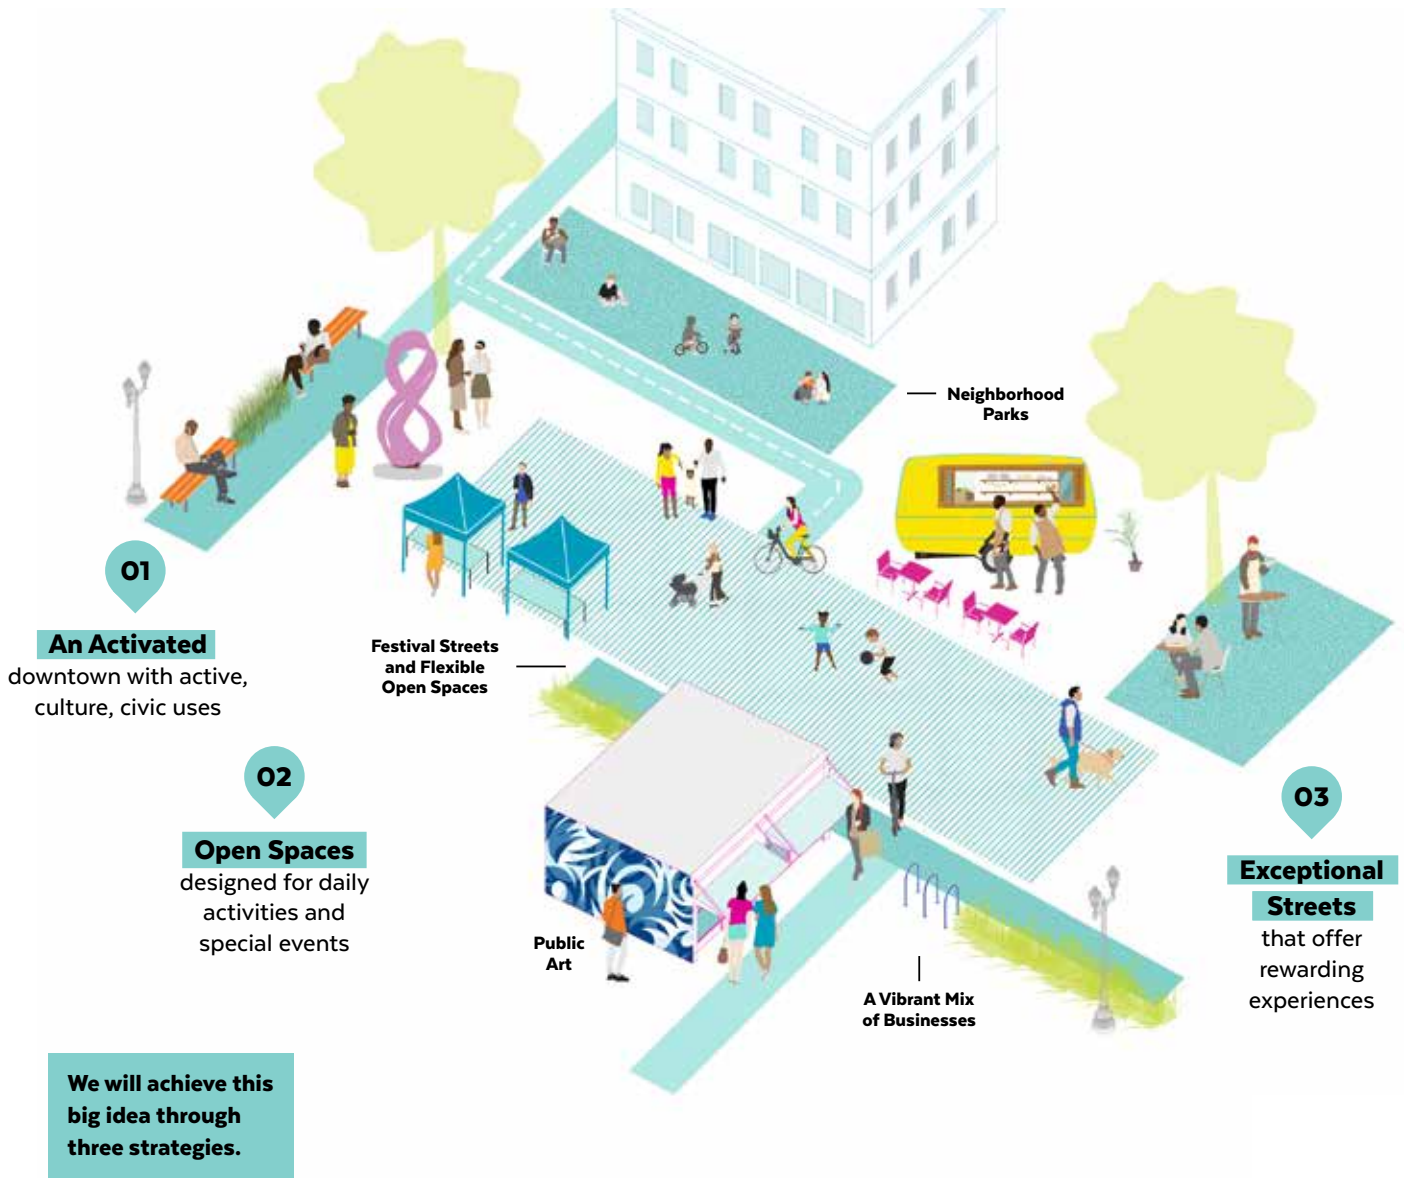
Neighborhood Parks

01

An Activated downtown with active, culture, civic uses

Festival Streets and Flexible Open Spaces

02

Open Spaces designed for daily activities and special events

Public Art

A Vibrant Mix of Businesses

03

Exceptional Streets that offer rewarding experiences

We will achieve this big idea through three strategies.